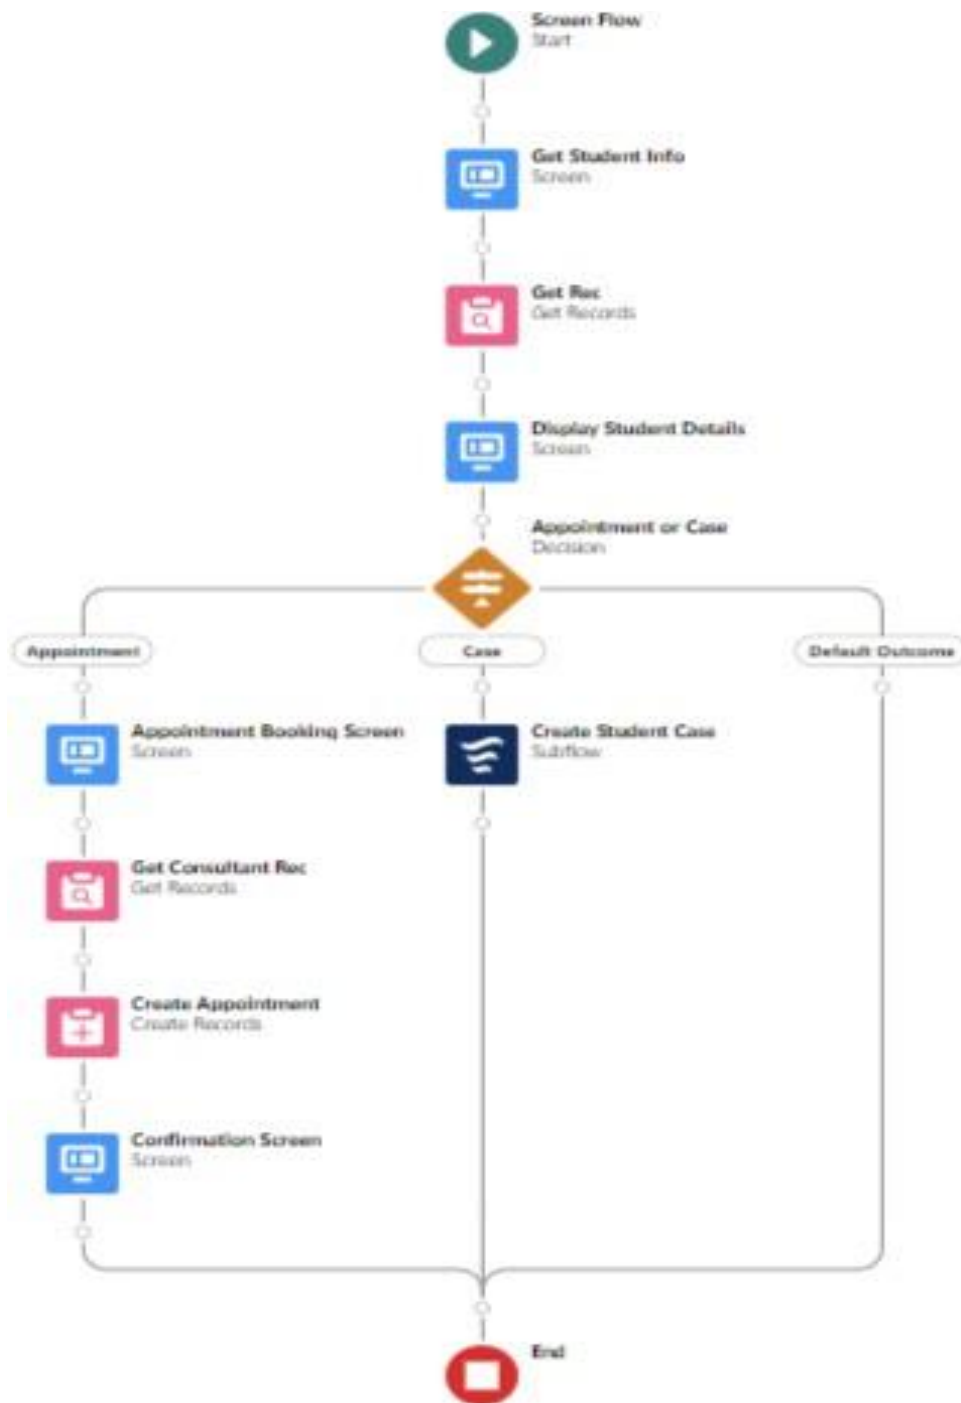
Screen Flow
Start

Get Student Info
Screen

Get Rec
Get Records

Display Student Details
Screen

Appointment or Case
Decision

Appointment

Case

Default Outcome

Appointment Booking Screen
Screen

Create Student Case
Subflow

Get Consultant Rec
Get Records

Create Appointment
Create Records

Confirmation Screen
Screen

End